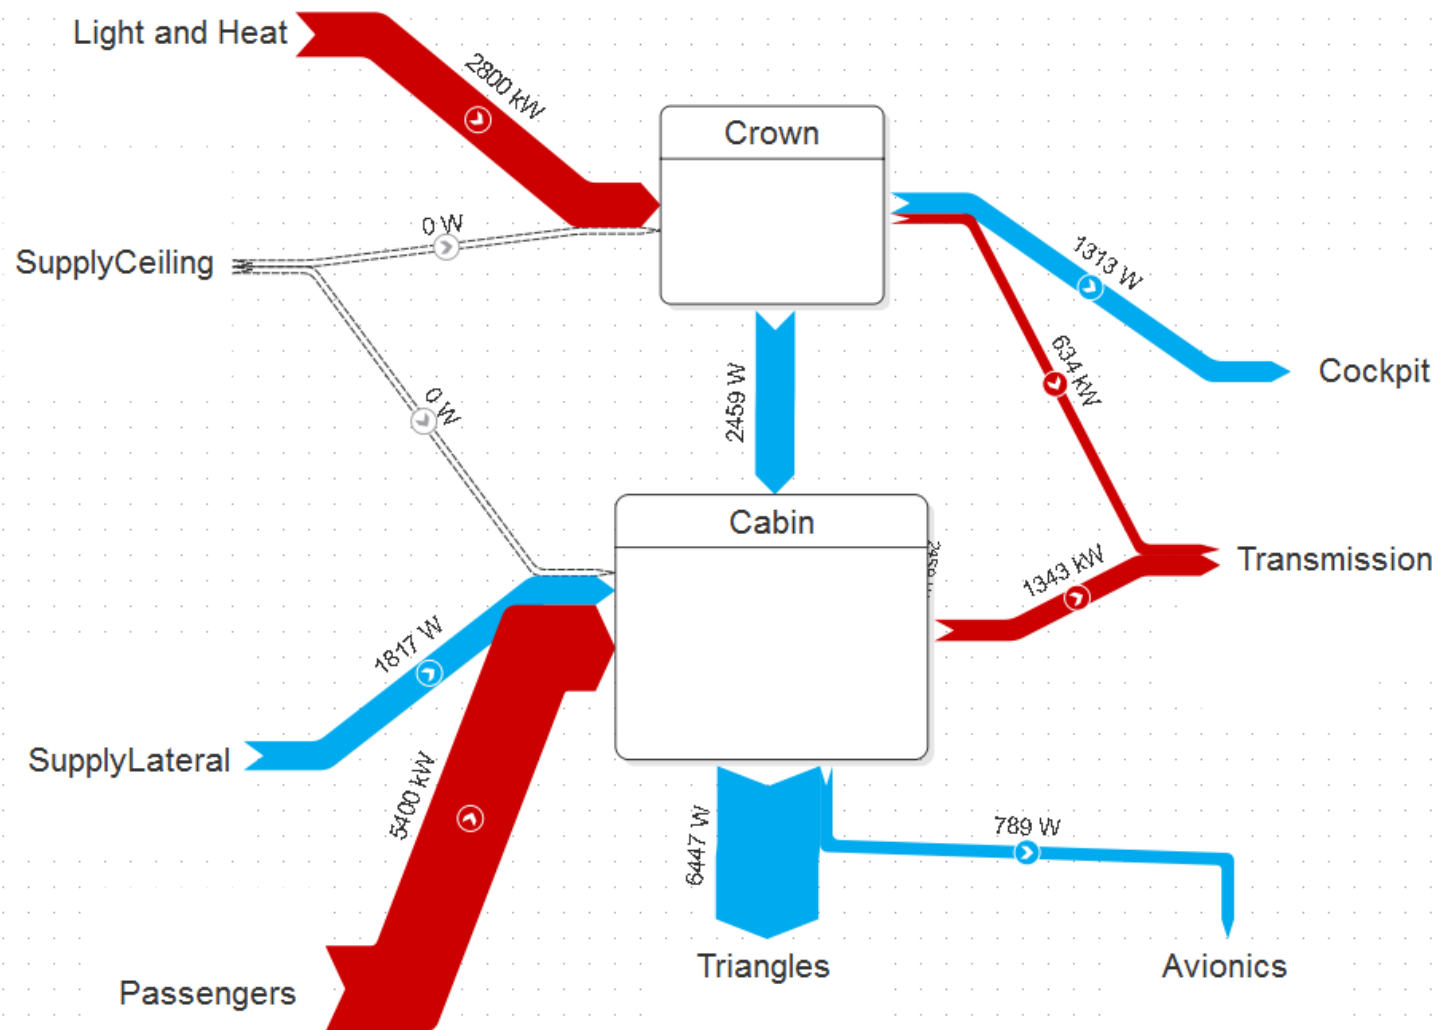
Light and Heat

2800 kW

Crown

0 W

SupplyCeiling

1313 W

Cockpit

634 kW

2459 W

0 W

Cabin

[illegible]

Transmission

1343 kW

1817 W

SupplyLateral

5400 kW

6447 W

789 W

Triangles

Avionics

Passengers